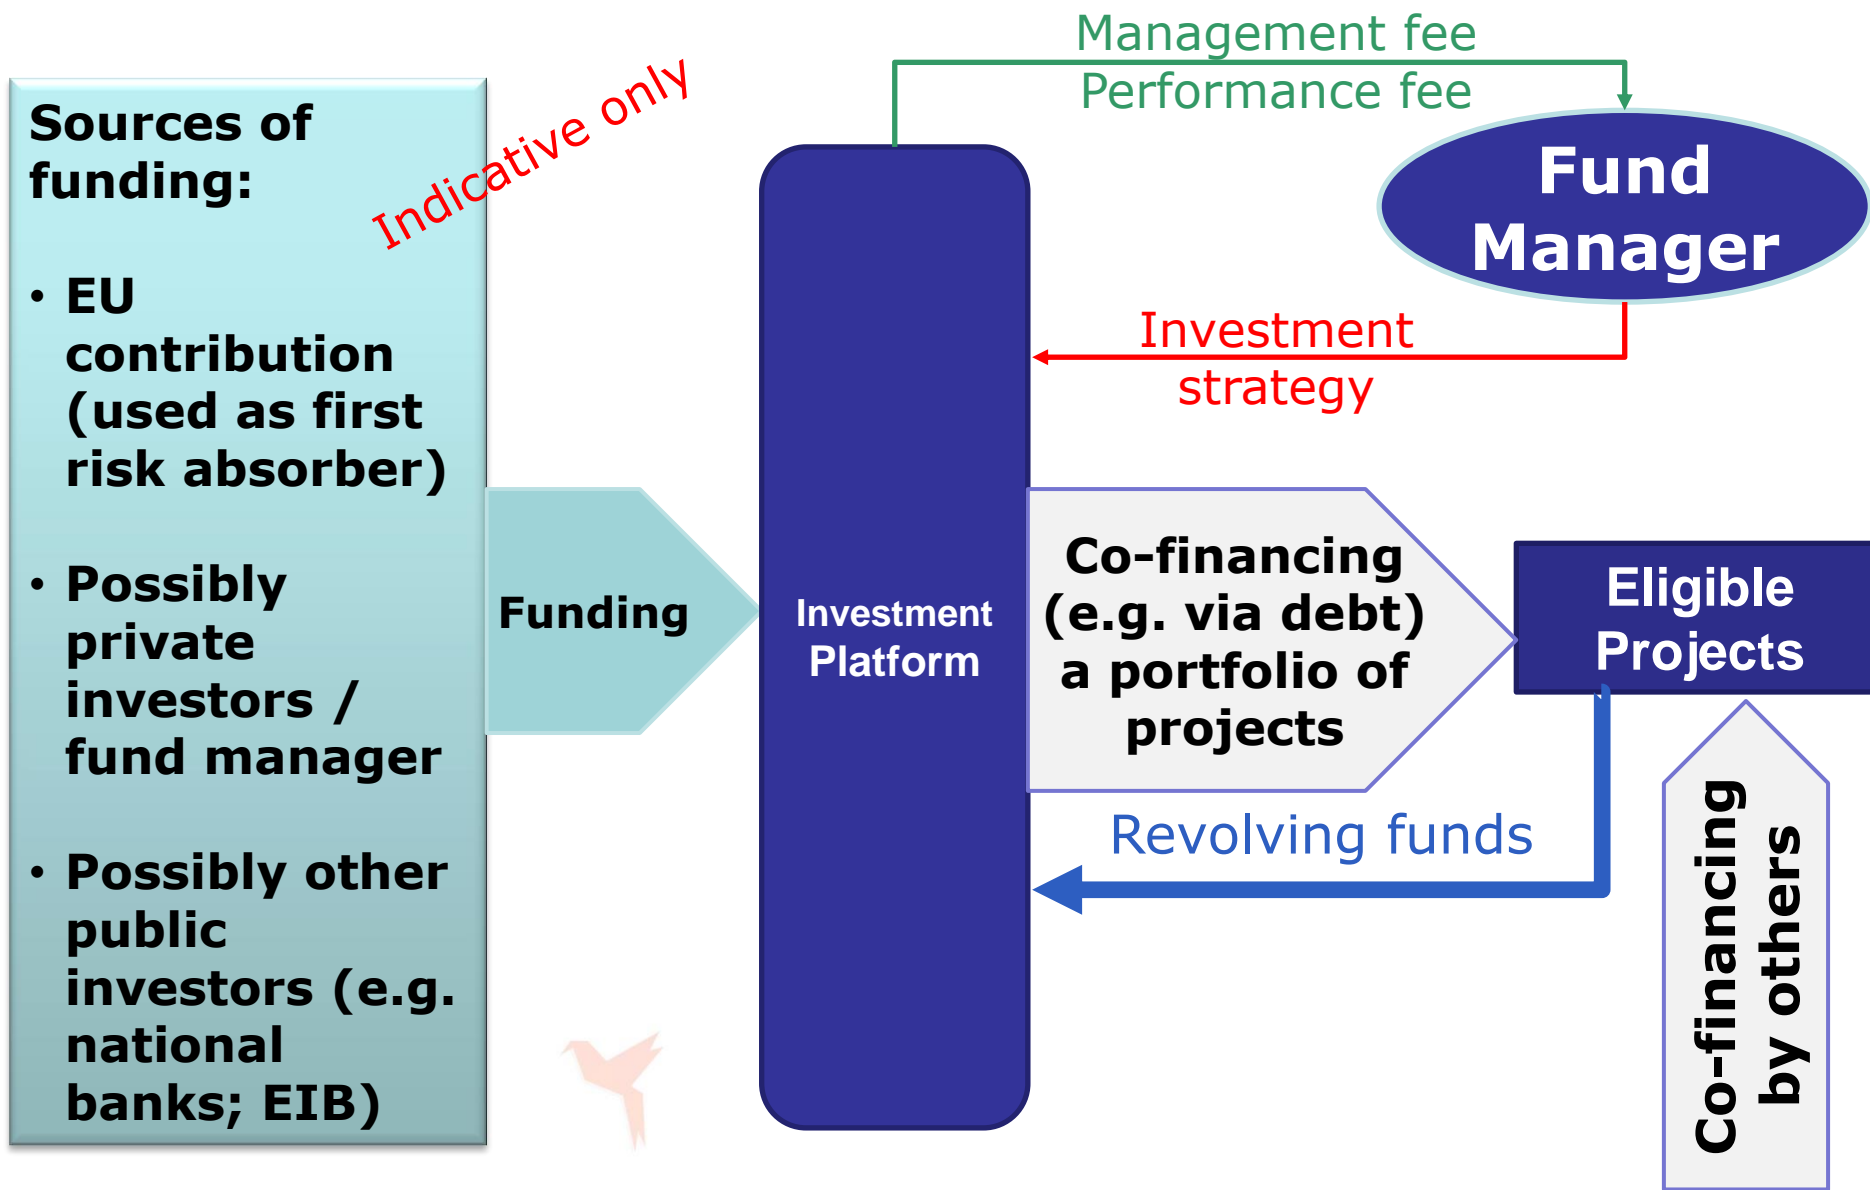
Sources of funding:

• EU contribution (used as first risk absorber)

• Possibly private investors / fund manager

• Possibly other public investors (e.g. national banks; EIB)

Indicative only

Funding

Investment Platform

Management fee
Performance fee

Fund Manager

Investment strategy

Co-financing (e.g. via debt) a portfolio of projects

Eligible Projects

Revolving funds

Co-financing by others